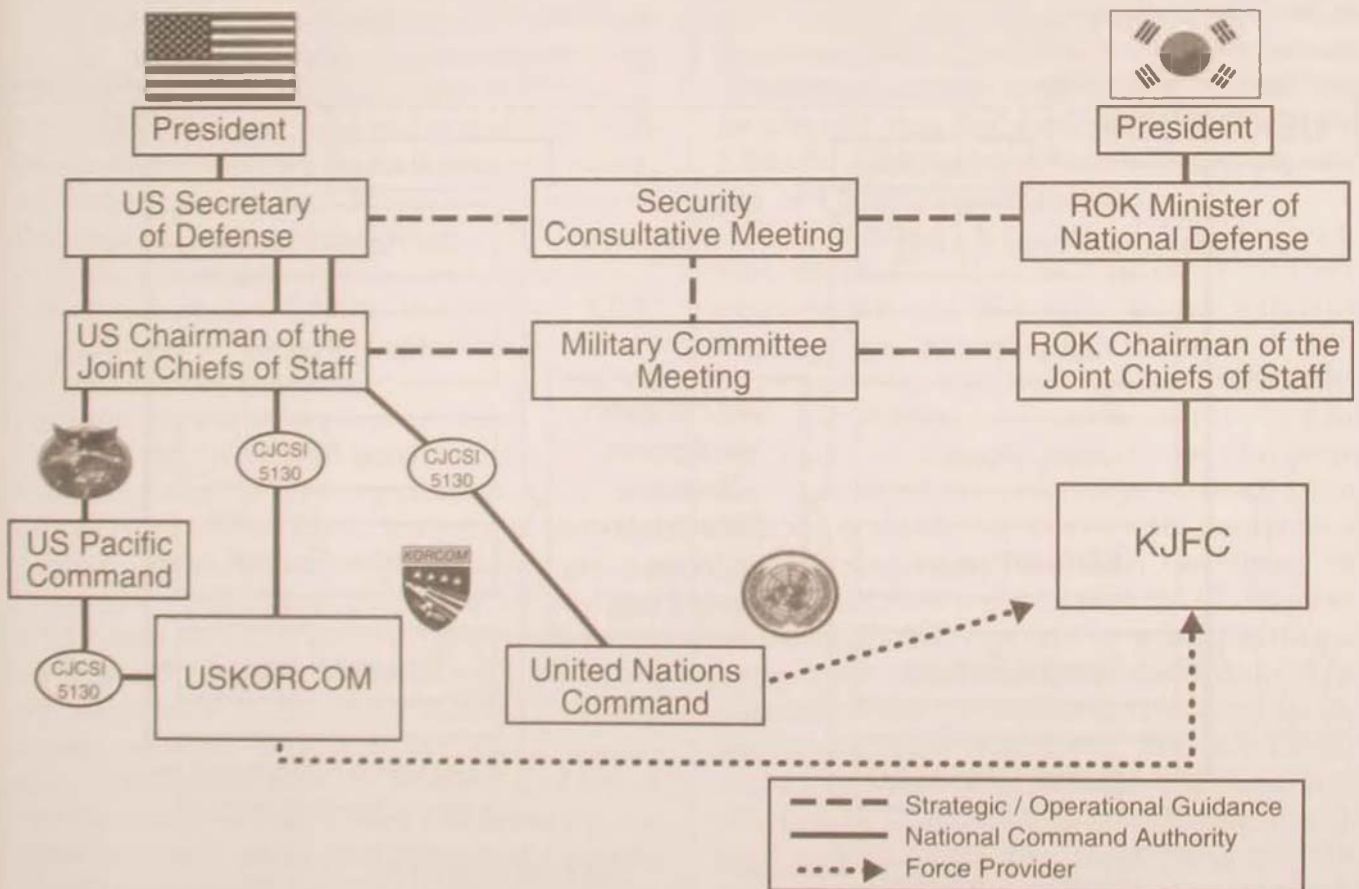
President

President

US Secretary of Defense

Security Consultative Meeting

ROK Minister of National Defense

US Chairman of the Joint Chiefs of Staff

Military Committee Meeting

ROK Chairman of the Joint Chiefs of Staff

CJCSI 5130

CJCSI 5130

KJFC

US Pacific Command

KORCOM

CJCSI 5130

USKORCOM

United Nations Command

Strategic / Operational Guidance
National Command Authority
Force Provider